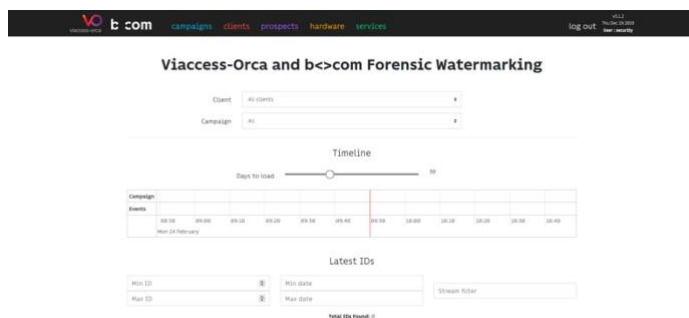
VO viaccess-orca b com campaigns clients prospects hardware services

log out v1.1.2 Thu Dec 19 2019 User: security

Viaccess-Orca and b<>com Forensic Watermarking

Client All clients

Campaign All

Timeline

Days to load 30

Campaign
Events
08:50 09:00 09:10 09:20 09:30 09:40 09:50 10:00 10:10 10:20 10:30 10:40
Mon 24 February

Latest IDs

Min ID
Max ID
Min date
Max date
Stream filter

Total IDs found: 0